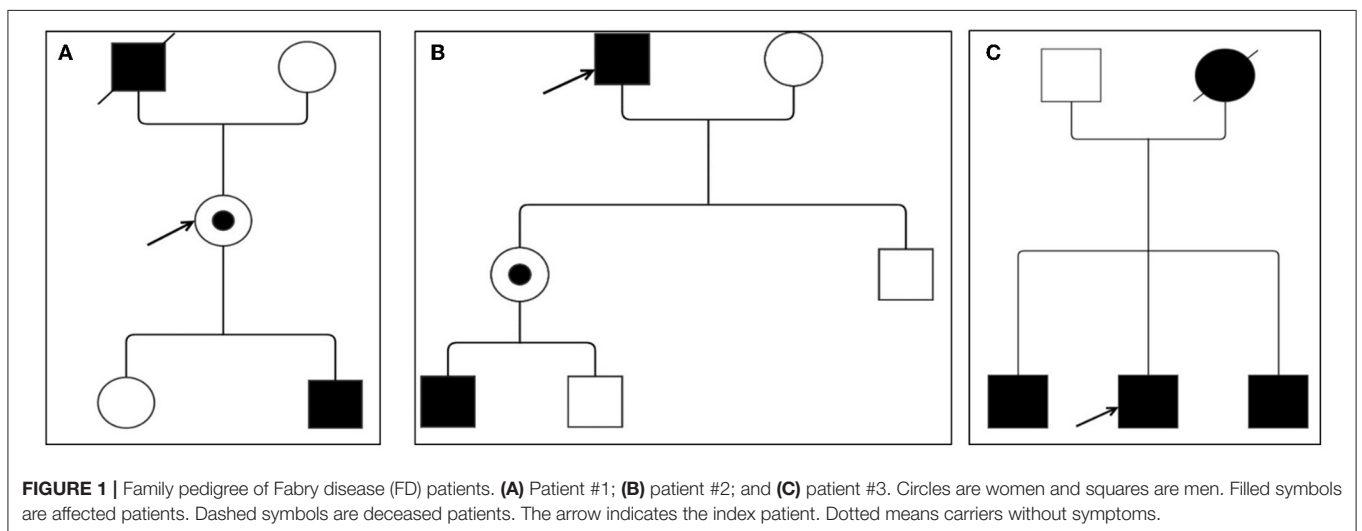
A

B

C

FIGURE 1 | Family pedigree of Fabry disease (FD) patients. (A) Patient #1; (B) patient #2; and (C) patient #3. Circles are women and squares are men. Filled symbols are affected patients. Dashed symbols are deceased patients. The arrow indicates the index patient. Dotted means carriers without symptoms.